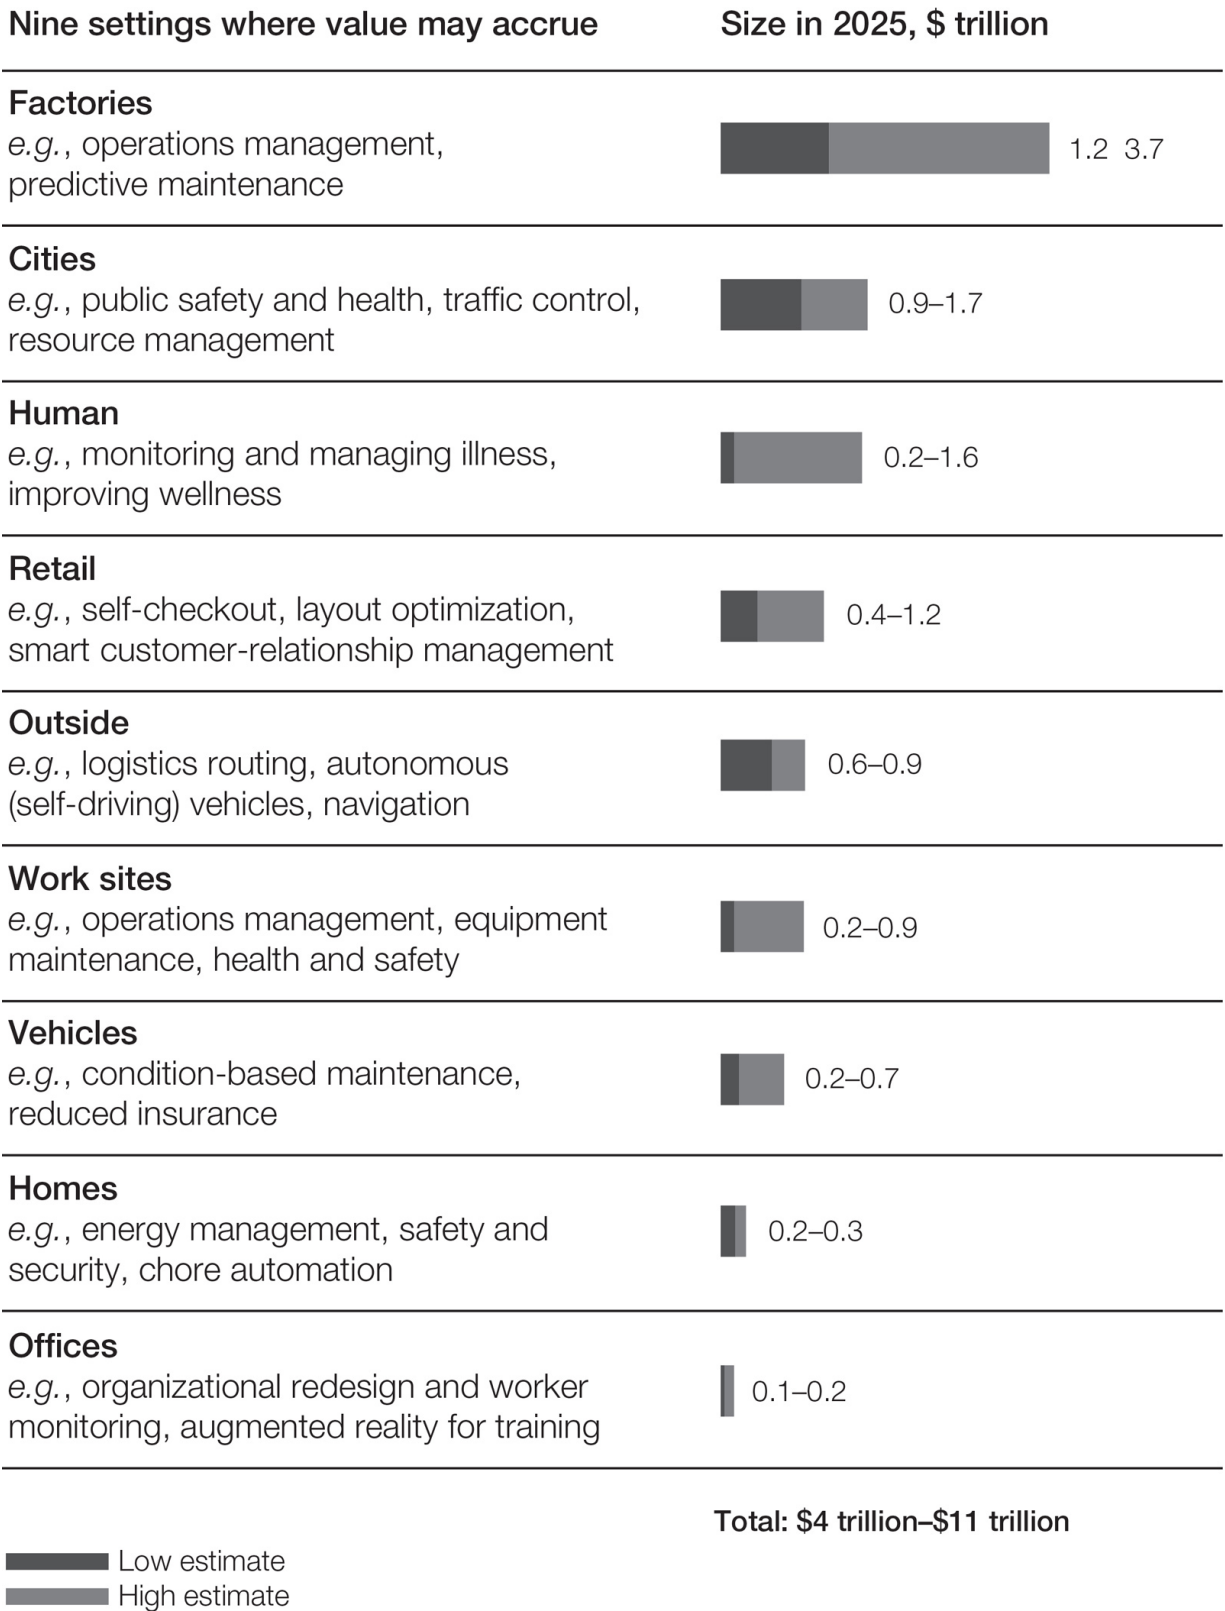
| Nine settings where value may accrue | Size in 2025, \$ trillion |
|---|---|
| **Factories** *e.g.*, operations management, predictive maintenance | 1.2 3.7 |
| **Cities** *e.g.*, public safety and health, traffic control, resource management | 0.9–1.7 |
| **Human** *e.g.*, monitoring and managing illness, improving wellness | 0.2–1.6 |
| **Retail** *e.g.*, self-checkout, layout optimization, smart customer-relationship management | 0.4–1.2 |
| **Outside** *e.g.*, logistics routing, autonomous (self-driving) vehicles, navigation | 0.6–0.9 |
| **Work sites** *e.g.*, operations management, equipment maintenance, health and safety | 0.2–0.9 |
| **Vehicles** *e.g.*, condition-based maintenance, reduced insurance | 0.2–0.7 |
| **Homes** *e.g.*, energy management, safety and security, chore automation | 0.2–0.3 |
| **Offices** *e.g.*, organizational redesign and worker monitoring, augmented reality for training | 0.1–0.2 |

Total: \$4 trillion–\$11 trillion

Low estimate
High estimate